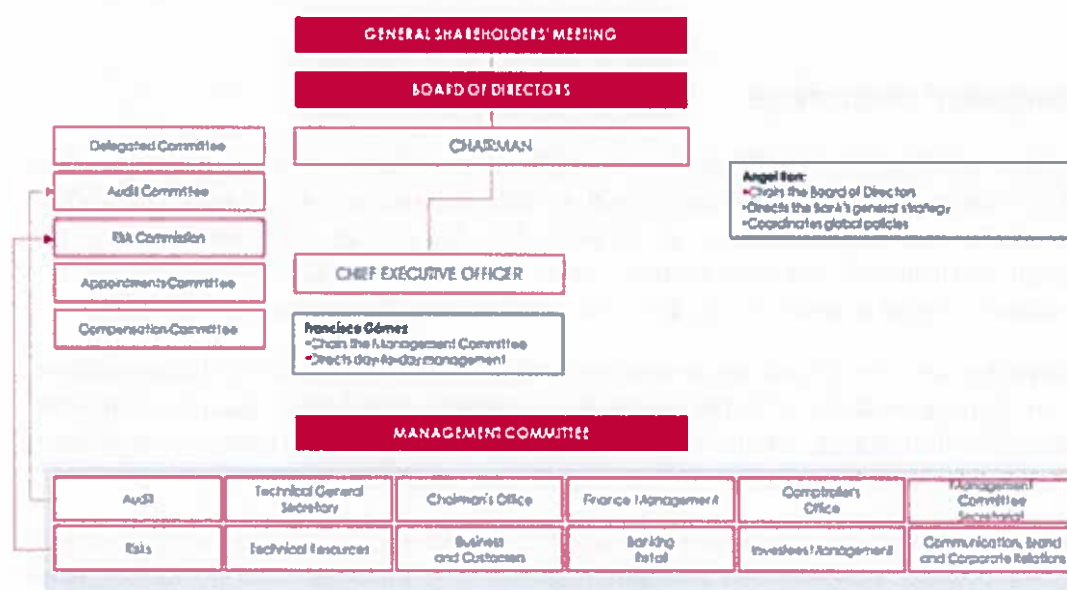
GENERAL SHAREHOLDERS' MEETING

BOARD OF DIRECTORS

CHAIRMAN

Delegated Committee

Audit Committee

Risk Commission

Appointments Committee

Compensation Committee

Angel Ron:
•Chairs the Board of Directors
•Directs the Bank's general strategy
•Coordinates global policies

CHIEF EXECUTIVE OFFICER

Francisco Gómez
•Chairs the Management Committee
•Directs day-to-day management

MANAGEMENT COMMITTEE

| Audit | Technical General Secretary | Chairman's Office | Finance Management | Comptroller's Office | Management Committee Secretariat |
|---|---|---|---|---|---|
| Risks | Technical Resources | Business and Customers | Banking Retail | Investees Management | Communication, Brand and Corporate Relations |